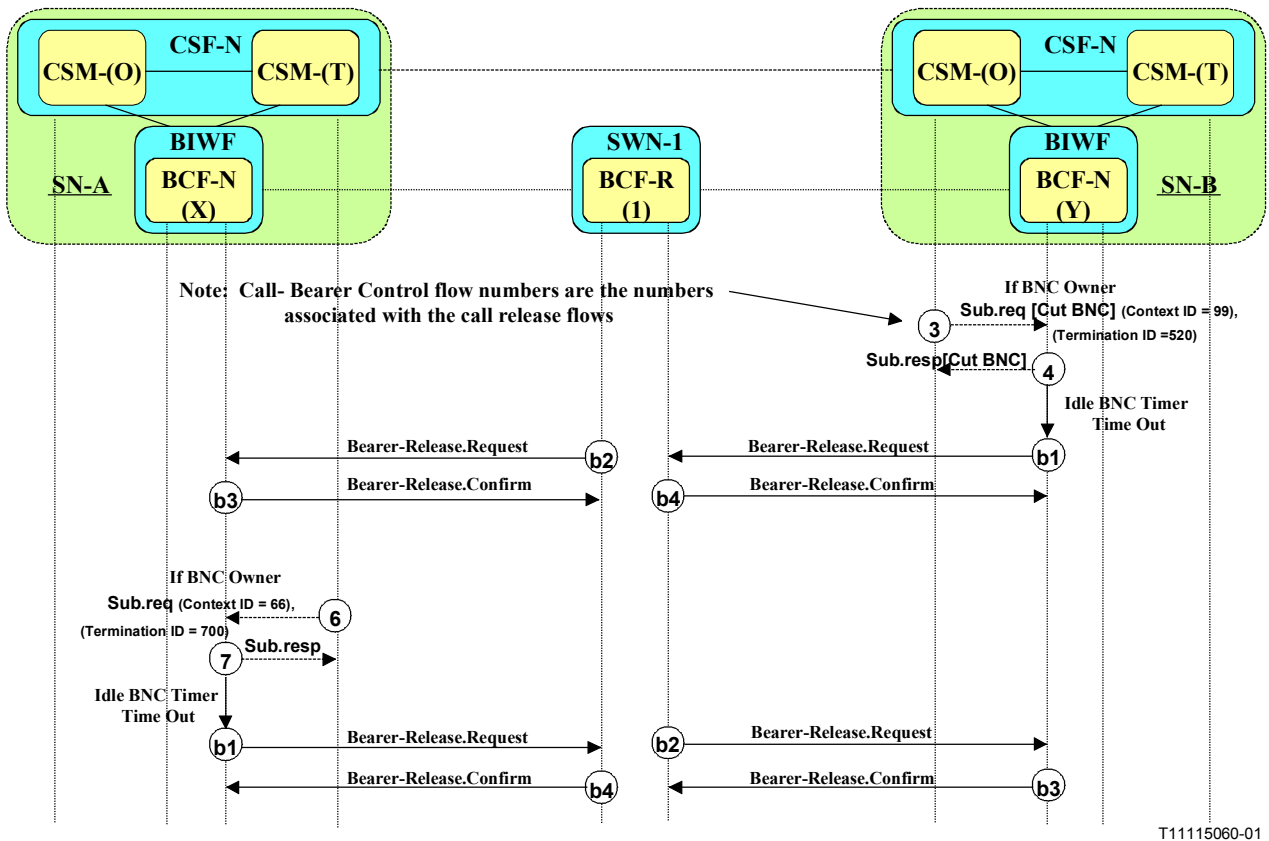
CSF-N
CSM-(O)
CSM-(T)
BIWF
SN-A
BCF-N
(X)

SWN-1
BCF-R
(1)

CSF-N
CSM-(O)
CSM-(T)
BIWF
BCF-N
(Y)
SN-B

Note: Call- Bearer Control flow numbers are the numbers associated with the call release flows

If BNC Owner
Sub.req [Cut BNC] (Context ID = 99), (Termination ID =520)
3
Sub.resp[Cut BNC]
4
Idle BNC Timer Time Out

Bearer-Release.Request
b2
Bearer-Release.Request
b1
b3
Bearer-Release.Confirm
b4
Bearer-Release.Confirm

If BNC Owner
Sub.req (Context ID = 66), (Termination ID = 700)
6
7
Sub.resp
Idle BNC Timer Time Out
b1
Bearer-Release.Request
b2
Bearer-Release.Request
Bearer-Release.Confirm
b4
Bearer-Release.Confirm
b3

T11115060-01